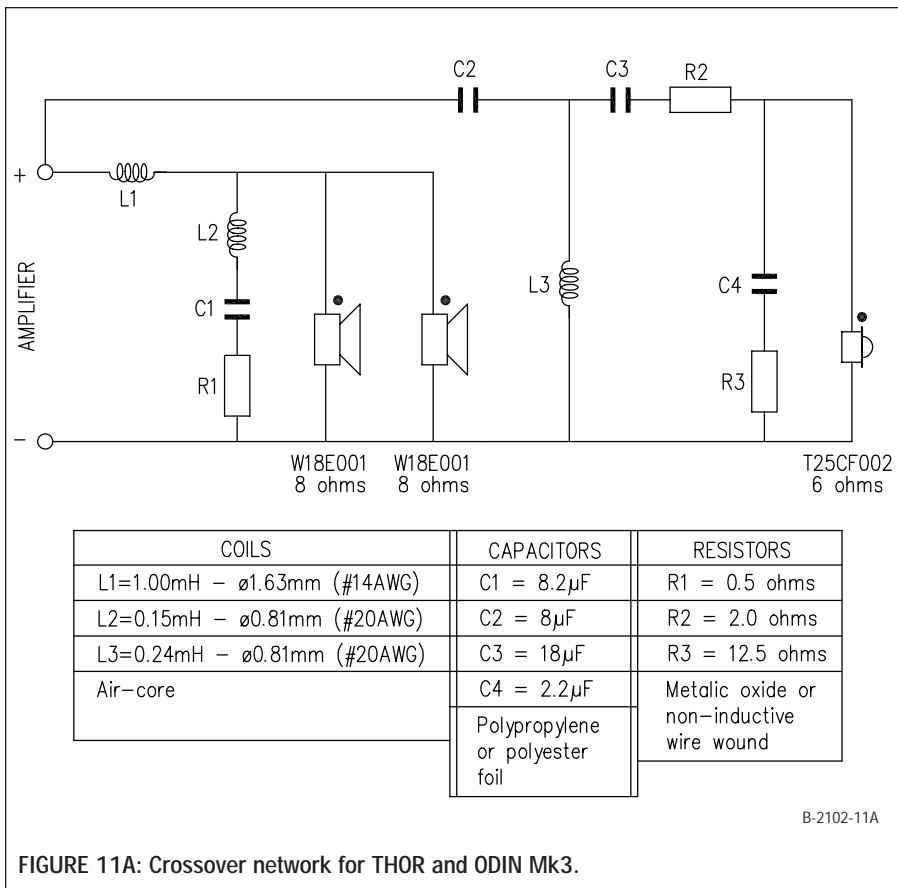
C2

C3

R2

+

L1

L2

C1

R1

AMPLIFIER

–

L3

C4

R3

W18E001
8 ohms

W18E001
8 ohms

T25CF002
6 ohms

| COILS | CAPACITORS | RESISTORS |
|---|---|---|
| L1=1.00mH – ø1.63mm (#14AWG) | C1 = 8.2μF | R1 = 0.5 ohms |
| L2=0.15mH – ø0.81mm (#20AWG) | C2 = 8μF | R2 = 2.0 ohms |
| L3=0.24mH – ø0.81mm (#20AWG) | C3 = 18μF | R3 = 12.5 ohms |
| Air–core | C4 = 2.2μF | Metalic oxide or non–inductive wire wound |
| | Polypropylene or polyester foil | |

B-2102-11A

FIGURE 11A: Crossover network for THOR and ODIN Mk3.